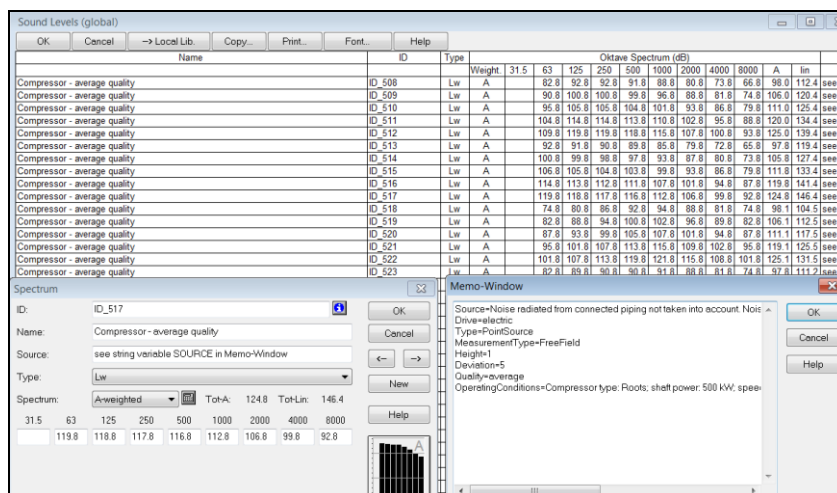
Sound Levels (global)

OK | Cancel | --> Local Lib. | Copy... | Print... | Font... | Help

| Name | ID | Type | Weight. | 31.5 | 63 | 125 | 250 | 500 | 1000 | 2000 | 4000 | 8000 | A | lin | |
|---|---|---|---|---|---|---|---|---|---|---|---|---|---|---|---|
| Compressor - average quality | ID_508 | Lw | A | | 82.8 | 92.8 | 92.8 | 91.8 | 88.8 | 80.8 | 73.8 | 66.8 | 98.0 | 112.4 | see |
| Compressor - average quality | ID_509 | Lw | A | | 90.8 | 100.8 | 100.8 | 99.8 | 96.8 | 88.8 | 81.8 | 74.8 | 106.0 | 120.4 | see |
| Compressor - average quality | ID_510 | Lw | A | | 95.8 | 105.8 | 105.8 | 104.8 | 101.8 | 93.8 | 86.8 | 79.8 | 111.0 | 125.4 | see |
| Compressor - average quality | ID_511 | Lw | A | | 104.8 | 114.8 | 114.8 | 113.8 | 110.8 | 102.8 | 95.8 | 88.8 | 120.0 | 134.4 | see |
| Compressor - average quality | ID_512 | Lw | A | | 109.8 | 119.8 | 119.8 | 118.8 | 115.8 | 107.8 | 100.8 | 93.8 | 125.0 | 139.4 | see |
| Compressor - average quality | ID_513 | Lw | A | | 92.8 | 91.8 | 90.8 | 89.8 | 85.8 | 79.8 | 72.8 | 65.8 | 97.8 | 119.4 | see |
| Compressor - average quality | ID_514 | Lw | A | | 100.8 | 99.8 | 98.8 | 97.8 | 93.8 | 87.8 | 80.8 | 73.8 | 105.8 | 127.4 | see |
| Compressor - average quality | ID_515 | Lw | A | | 106.8 | 105.8 | 104.8 | 103.8 | 99.8 | 93.8 | 86.8 | 79.8 | 111.8 | 133.4 | see |
| Compressor - average quality | ID_516 | Lw | A | | 114.8 | 113.8 | 112.8 | 111.8 | 107.8 | 101.8 | 94.8 | 87.8 | 119.8 | 141.4 | see |
| Compressor - average quality | ID_517 | Lw | A | | 119.8 | 118.8 | 117.8 | 116.8 | 112.8 | 106.8 | 99.8 | 92.8 | 124.8 | 146.4 | see |
| Compressor - average quality | ID_518 | Lw | A | | 74.8 | 80.8 | 86.8 | 92.8 | 94.8 | 88.8 | 81.8 | 74.8 | 98.1 | 104.5 | see |
| Compressor - average quality | ID_519 | Lw | A | | 82.8 | 88.8 | 94.8 | 100.8 | 102.8 | 96.8 | 89.8 | 82.8 | 106.1 | 112.5 | see |
| Compressor - average quality | ID_520 | Lw | A | | 87.8 | 93.8 | 99.8 | 105.8 | 107.8 | 101.8 | 94.8 | 87.8 | 111.1 | 117.5 | see |
| Compressor - average quality | ID_521 | Lw | A | | 95.8 | 101.8 | 107.8 | 113.8 | 115.8 | 109.8 | 102.8 | 95.8 | 119.1 | 125.5 | see |
| Compressor - average quality | ID_522 | Lw | A | | 101.8 | 107.8 | 113.8 | 119.8 | 121.8 | 115.8 | 108.8 | 101.8 | 125.1 | 131.5 | see |
| Compressor - average quality | ID_523 | Lw | A | | 82.8 | 89.8 | 90.8 | 90.8 | 91.8 | 88.8 | 81.8 | 74.8 | 97.8 | 111.2 | see |

Oktave Spectrum (dB)

Spectrum

ID: ID_517
Name: Compressor - average quality
Source: see string variable SOURCE in Memo-Window
Type: Lw
Spectrum: A-weighted Tot-A: 124.8 Tot-Lin: 146.4

| 31.5 | 63 | 125 | 250 | 500 | 1000 | 2000 | 4000 | 8000 |
|---|---|---|---|---|---|---|---|---|
| | 119.8 | 118.8 | 117.8 | 116.8 | 112.8 | 106.8 | 99.8 | 92.8 |

OK
Cancel
← →
New
Help
A

Memo-Window

Source=Noise radiated from connected piping not taken into account. Nois
Drive=electric
Type=PointSource
MeasurementType=FreeField
Height=1
Deviation=5
Quality=average
OperatingConditions=Compressor type: Roots; shaft power: 500 kW; spee

OK
Cancel
Help